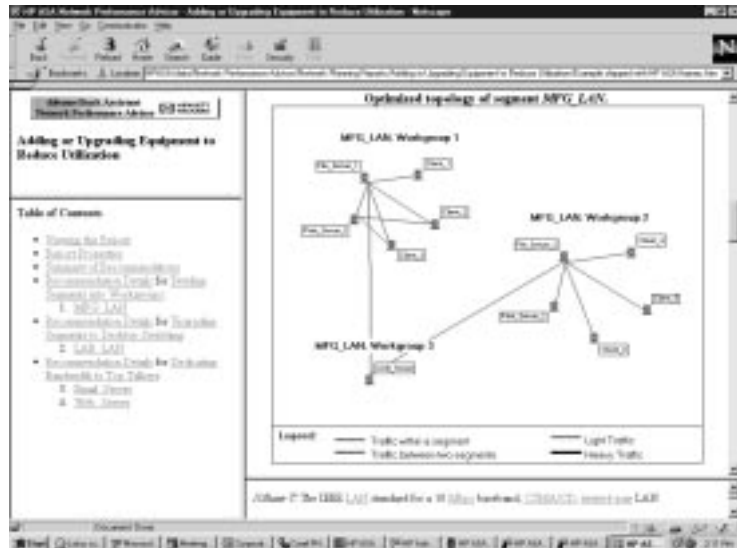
HP NSA Network Performance Advisor - Adding or Upgrading Equipment to Reduce Utilization - Netscape

File Edit View Go Communicator Help

Back Forward Reload Home Search Guide Print Security Stop

Bookmarks Location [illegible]

Adding or Upgrading Equipment to Reduce Utilization

Table of Contents

Viewing the Report
Report Properties
Summary of Recommendations
Recommendation Details for Dividing Segments into Workgroups
1. MFG_LAN
Recommendation Details for Upgrading Segments to Desktop Switching
2. LAB_LAN
Recommendation Details for Dedicating Bandwidth to Top Talkers
3. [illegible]
4. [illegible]

Optimized topology of segment MFG_LAN

MFG_LAN: Workgroup 1

MFG_LAN: Workgroup 2

MFG_LAN: Workgroup 3

Legend:
Traffic within a segment
Traffic between two segments
Light Traffic
Heavy Traffic

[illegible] The IEEE LAN standard for a 10 Mbps baseband, CSMA/CD, twisted-pair LAN.

Document Done

Start